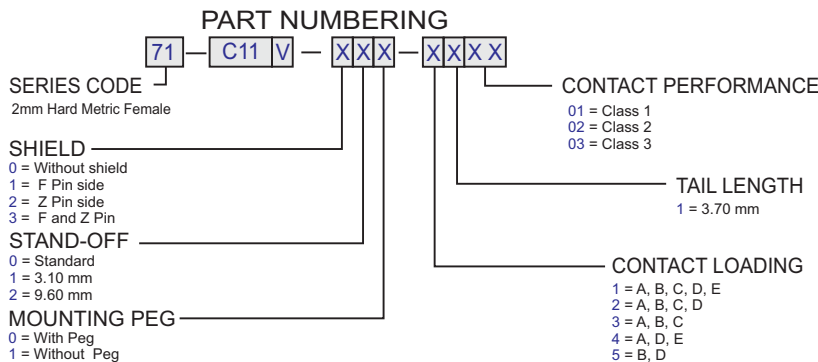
PART NUMBERING

71 — C11 V — X X X — X X X X

SERIES CODE
2mm Hard Metric Female

CONTACT PERFORMANCE
01 = Class 1
02 = Class 2
03 = Class 3

SHIELD
0 = Without shield
1 = F Pin side
2 = Z Pin side
3 = F and Z Pin

TAIL LENGTH
1 = 3.70 mm

STAND-OFF
0 = Standard
1 = 3.10 mm
2 = 9.60 mm

CONTACT LOADING
1 = A, B, C, D, E
2 = A, B, C, D
3 = A, B, C
4 = A, D, E
5 = B, D

MOUNTING PEG
0 = With Peg
1 = Without Peg